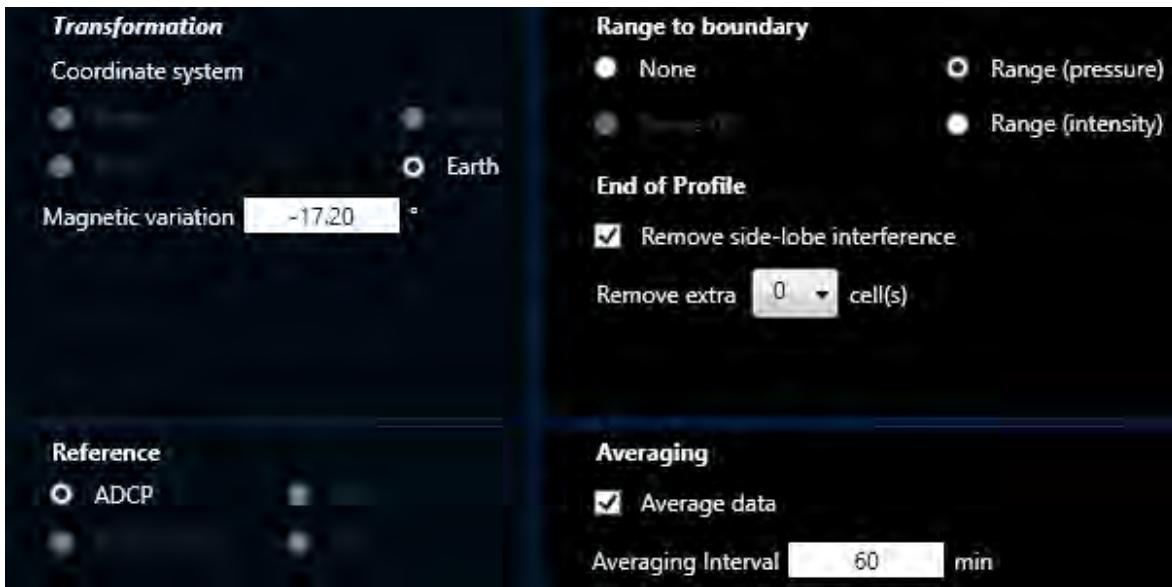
Transformation

Coordinate system

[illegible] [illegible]

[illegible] Earth

Magnetic variation -17.20 °

Reference

ADCP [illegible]

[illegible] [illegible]

Range to boundary

None Range (pressure)

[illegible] Range (intensity)

End of Profile

Remove side-lobe interference

Remove extra 0 cell(s)

Averaging

Average data

Averaging Interval 60 min